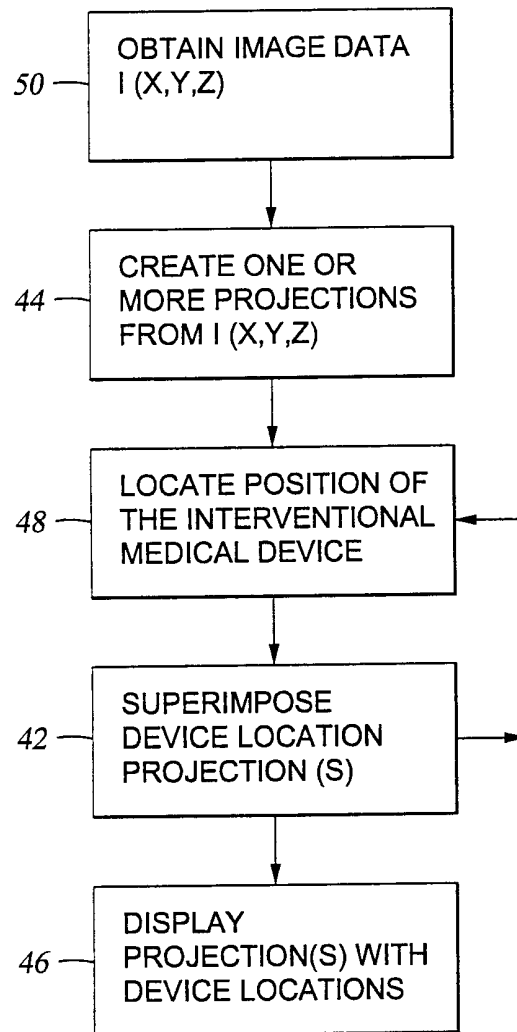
50 OBTAIN IMAGE DATA I (X,Y,Z)

44 CREATE ONE OR MORE PROJECTIONS FROM I (X,Y,Z)

48 LOCATE POSITION OF THE INTERVENTIONAL MEDICAL DEVICE

42 SUPERIMPOSE DEVICE LOCATION PROJECTION (S)

46 DISPLAY PROJECTION(S) WITH DEVICE LOCATIONS